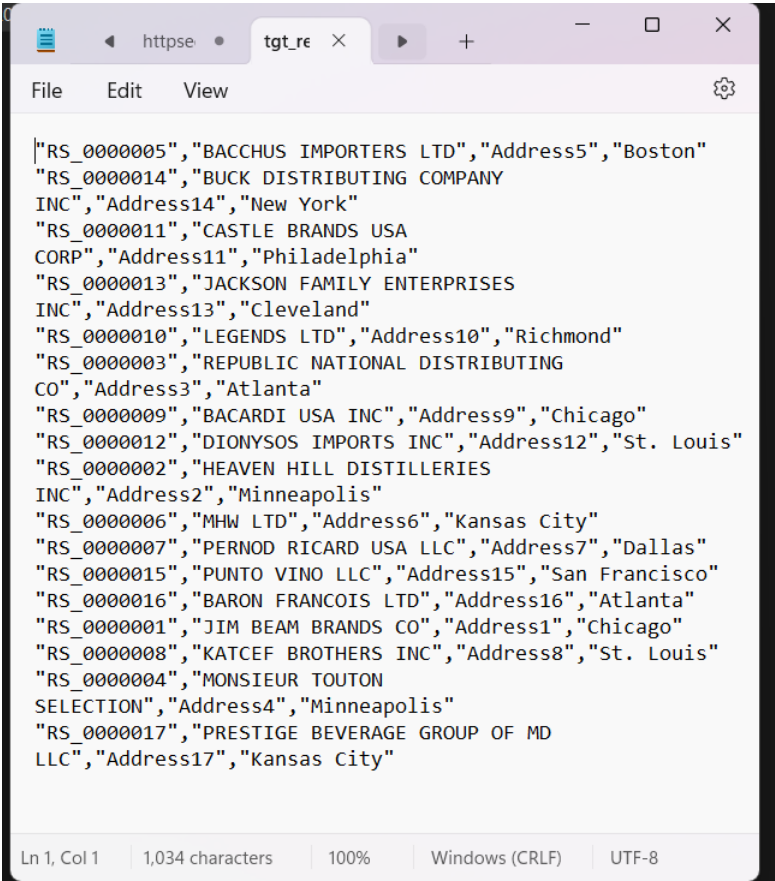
httpse ● tgt_re ×

+

File Edit View

"RS_0000005","BACCHUS IMPORTERS LTD","Address5","Boston"
"RS_0000014","BUCK DISTRIBUTING COMPANY INC","Address14","New York"
"RS_0000011","CASTLE BRANDS USA CORP","Address11","Philadelphia"
"RS_0000013","JACKSON FAMILY ENTERPRISES INC","Address13","Cleveland"
"RS_0000010","LEGENDS LTD","Address10","Richmond"
"RS_0000003","REPUBLIC NATIONAL DISTRIBUTING CO","Address3","Atlanta"
"RS_0000009","BACARDI USA INC","Address9","Chicago"
"RS_0000012","DIONYSOS IMPORTS INC","Address12","St. Louis"
"RS_0000002","HEAVEN HILL DISTILLERIES INC","Address2","Minneapolis"
"RS_0000006","MHW LTD","Address6","Kansas City"
"RS_0000007","PERNOD RICARD USA LLC","Address7","Dallas"
"RS_0000015","PUNTO VINO LLC","Address15","San Francisco"
"RS_0000016","BARON FRANCOIS LTD","Address16","Atlanta"
"RS_0000001","JIM BEAM BRANDS CO","Address1","Chicago"
"RS_0000008","KATCEF BROTHERS INC","Address8","St. Louis"
"RS_0000004","MONSIEUR TOUTON SELECTION","Address4","Minneapolis"
"RS_0000017","PRESTIGE BEVERAGE GROUP OF MD LLC","Address17","Kansas City"

Ln 1, Col 1 | 1,034 characters | 100% | Windows (CRLF) | UTF-8